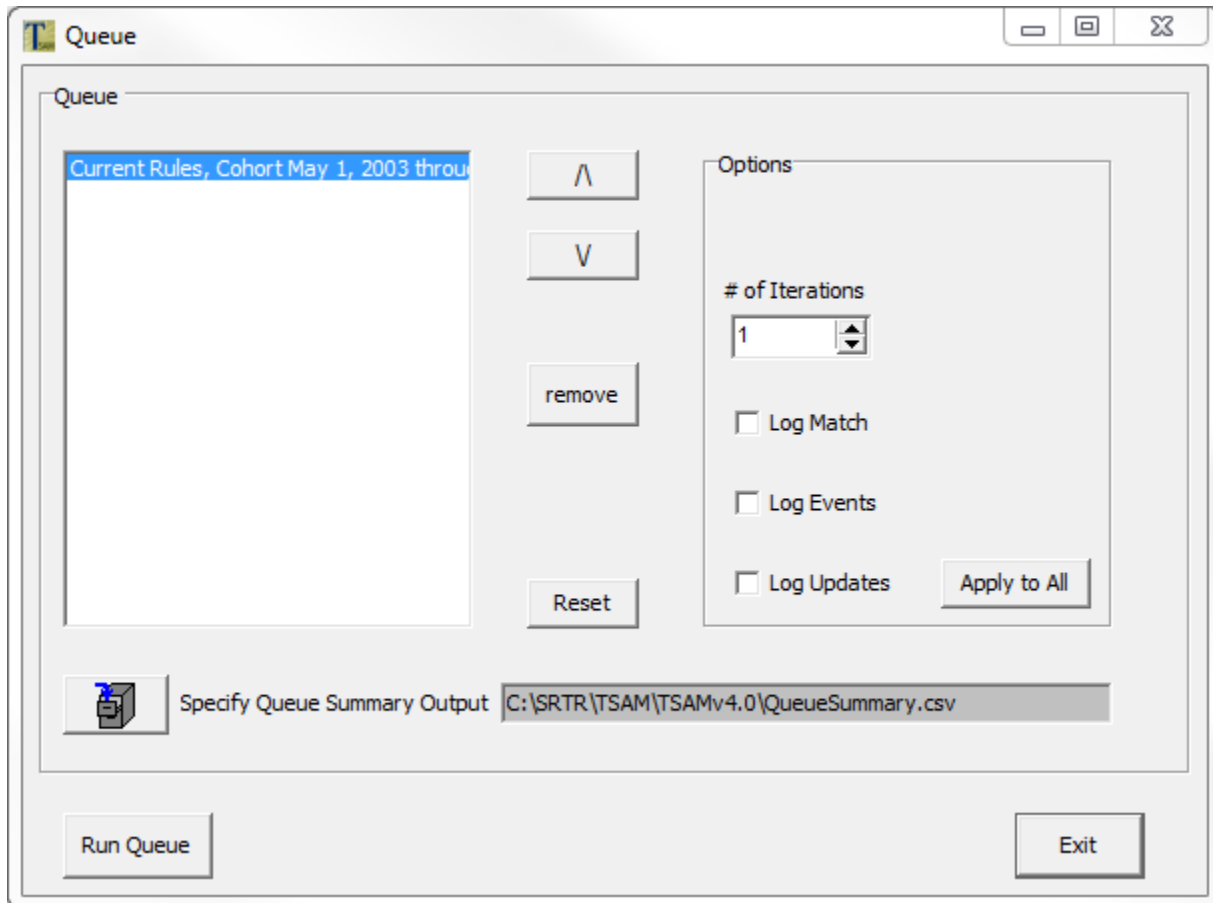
Queue

Queue

Current Rules, Cohort May 1, 2003 throu

/\

V

remove

Reset

Options

# of Iterations

1

Log Match

Log Events

Log Updates

Apply to All

Specify Queue Summary Output

C:\SRTR\TSAM\TSAMv4.0\QueueSummary.csv

Run Queue

Exit